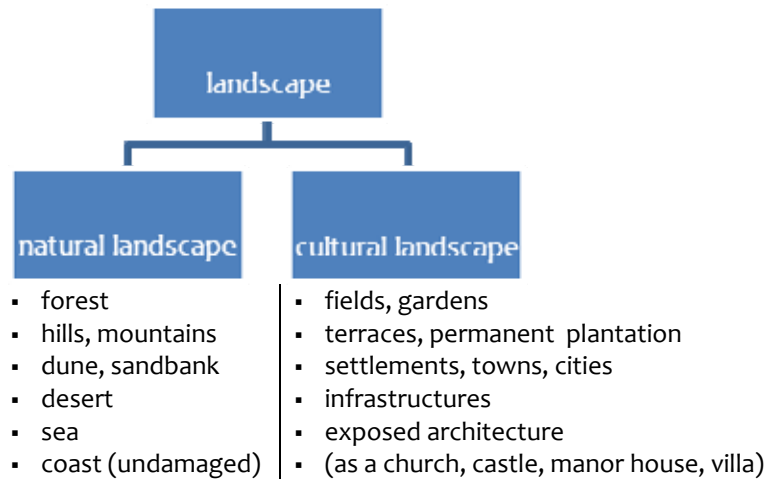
landscape

natural landscape

cultural landscape

- forest
- hills, mountains
- dune, sandbank
- desert
- sea
- coast (undamaged)

- fields, gardens
- terraces, permanent plantation
- settlements, towns, cities
- infrastructures
- exposed architecture
- (as a church, castle, manor house, villa)